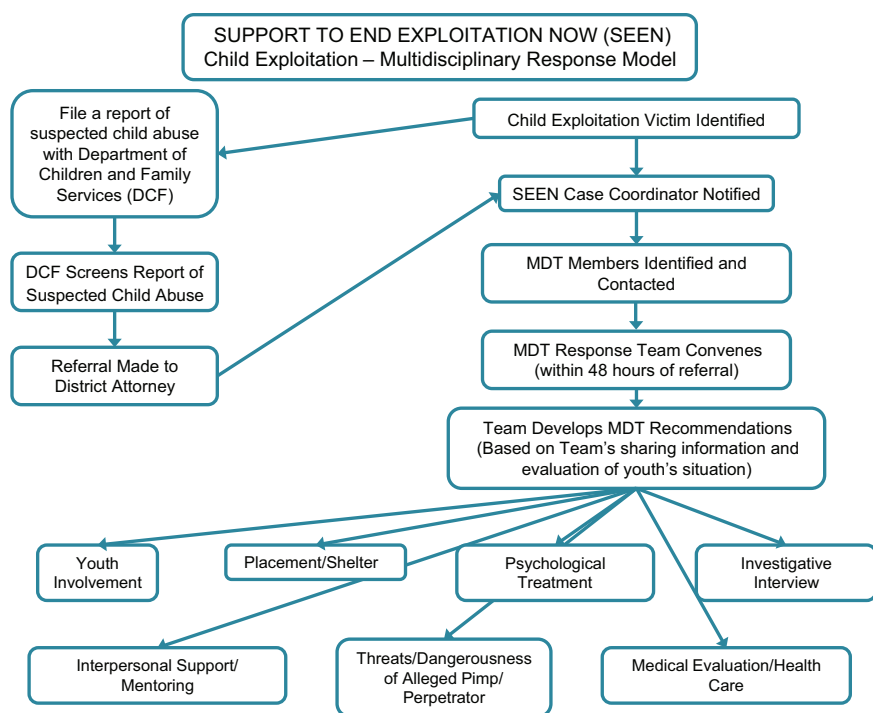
SUPPORT TO END EXPLOITATION NOW (SEEN)
Child Exploitation – Multidisciplinary Response Model

File a report of suspected child abuse with Department of Children and Family Services (DCF)

Child Exploitation Victim Identified

SEEN Case Coordinator Notified

DCF Screens Report of Suspected Child Abuse

MDT Members Identified and Contacted

Referral Made to District Attorney

MDT Response Team Convenes (within 48 hours of referral)

Team Develops MDT Recommendations (Based on Team's sharing information and evaluation of youth's situation)

Youth Involvement

Placement/Shelter

Psychological Treatment

Investigative Interview

Interpersonal Support/ Mentoring

Threats/Dangerousness of Alleged Pimp/ Perpetrator

Medical Evaluation/Health Care